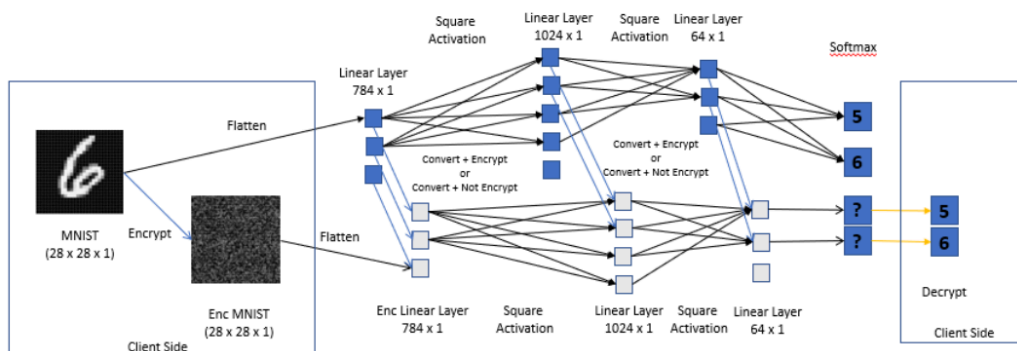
Square Activation

Linear Layer 1024 x 1

Square Activation

Linear Layer 64 x 1

Softmax

Linear Layer 784 x 1

Flatten

Convert + Encrypt or Convert + Not Encrypt

Convert + Encrypt or Convert + Not Encrypt

5

6

MNIST (28 x 28 x 1)

Encrypt

Flatten

?

?

5

6

Enc MNIST (28 x 28 x 1)

Client Side

Enc Linear Layer 784 x 1

Square Activation

Linear Layer 1024 x 1

Square Activation

Linear Layer 64 x 1

Decrypt

Client Side